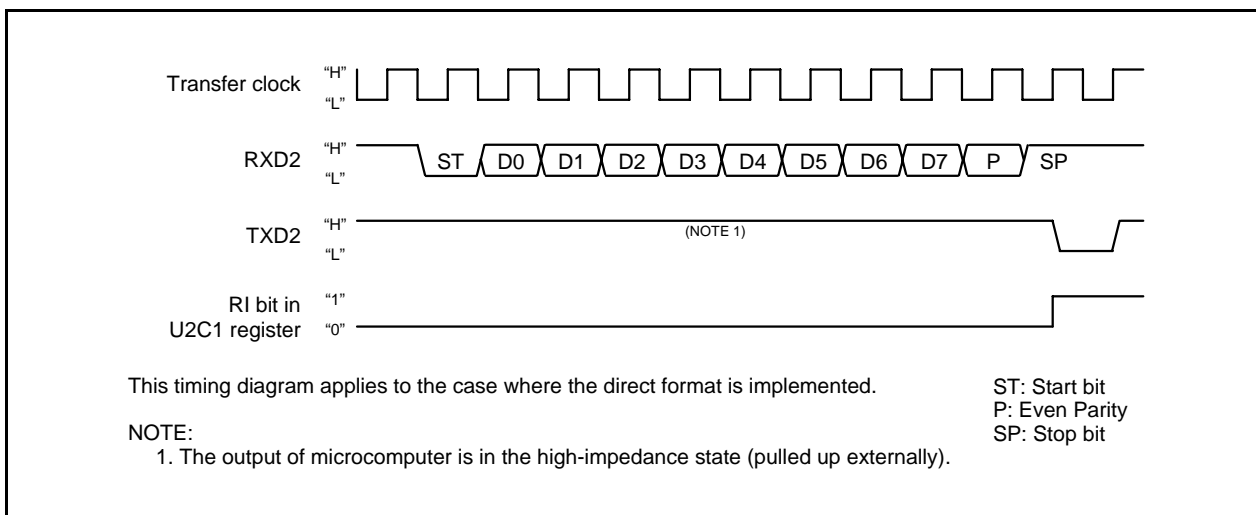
Transfer clock "H" "L"

RXD2 "H" "L" ST D0 D1 D2 D3 D4 D5 D6 D7 P SP

TXD2 "H" "L" (NOTE 1)

RI bit in U2C1 register "1" "0"

This timing diagram applies to the case where the direct format is implemented.

ST: Start bit
P: Even Parity
SP: Stop bit

NOTE:
1. The output of microcomputer is in the high-impedance state (pulled up externally).